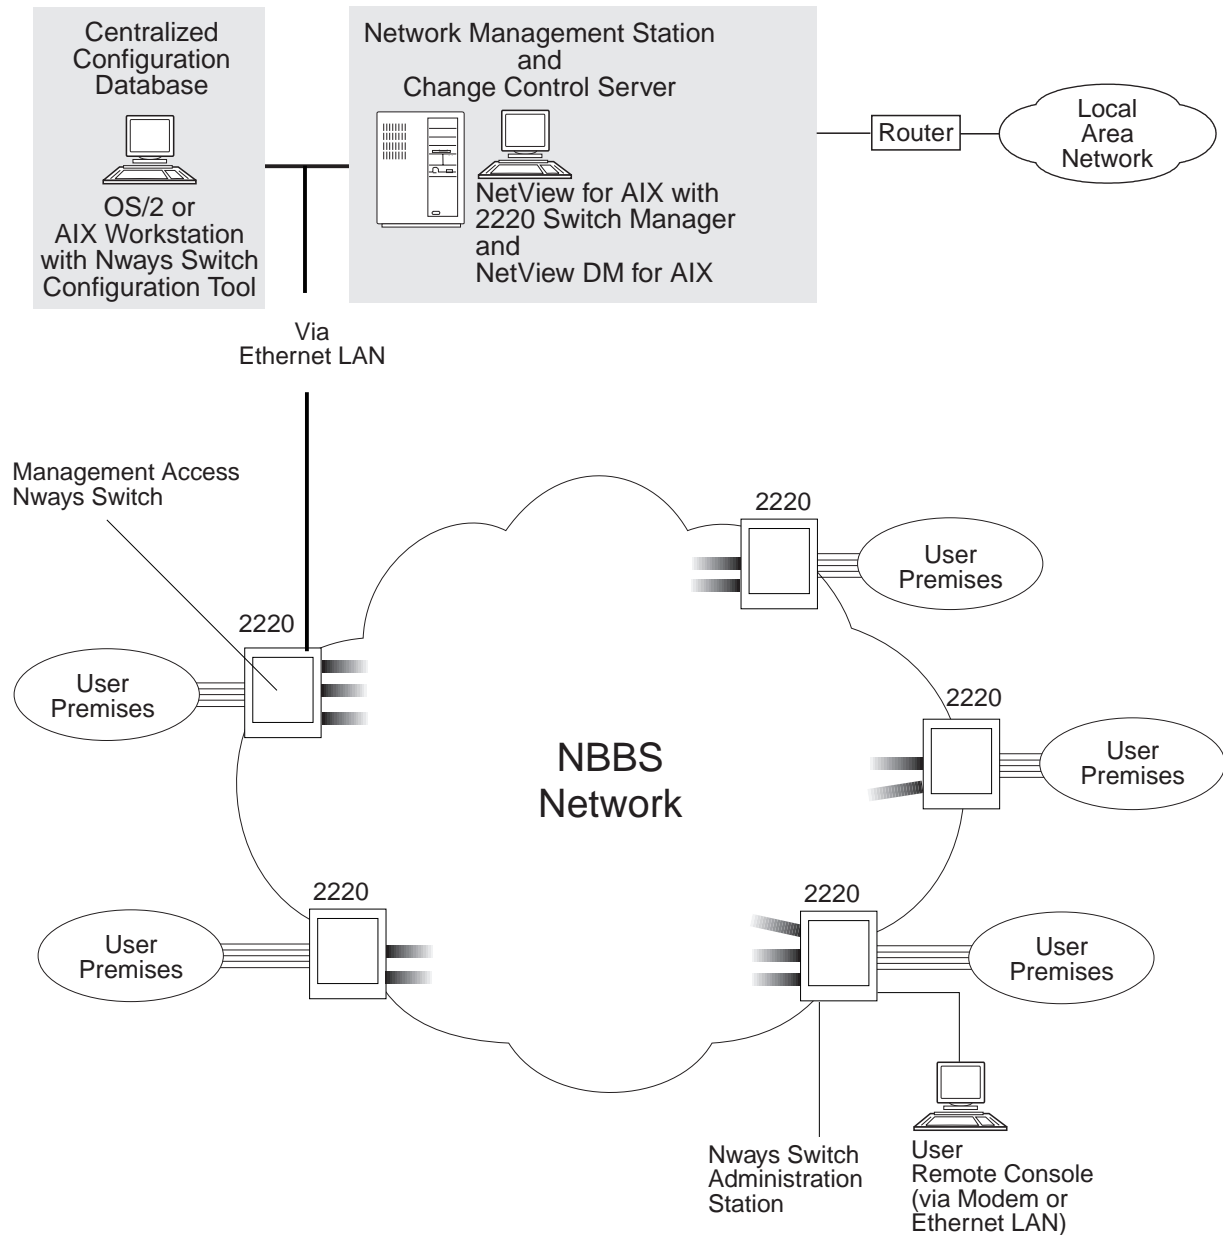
Centralized Configuration Database

OS/2 or AIX Workstation with Nways Switch Configuration Tool

Network Management Station and Change Control Server

NetView for AIX with 2220 Switch Manager and NetView DM for AIX

Router

Local Area Network

Via Ethernet LAN

Management Access Nways Switch

2220

User Premises

2220

User Premises

2220

User Premises

NBBS Network

2220

User Premises

2220

User Premises

Nways Switch Administration Station

User Remote Console (via Modem or Ethernet LAN)